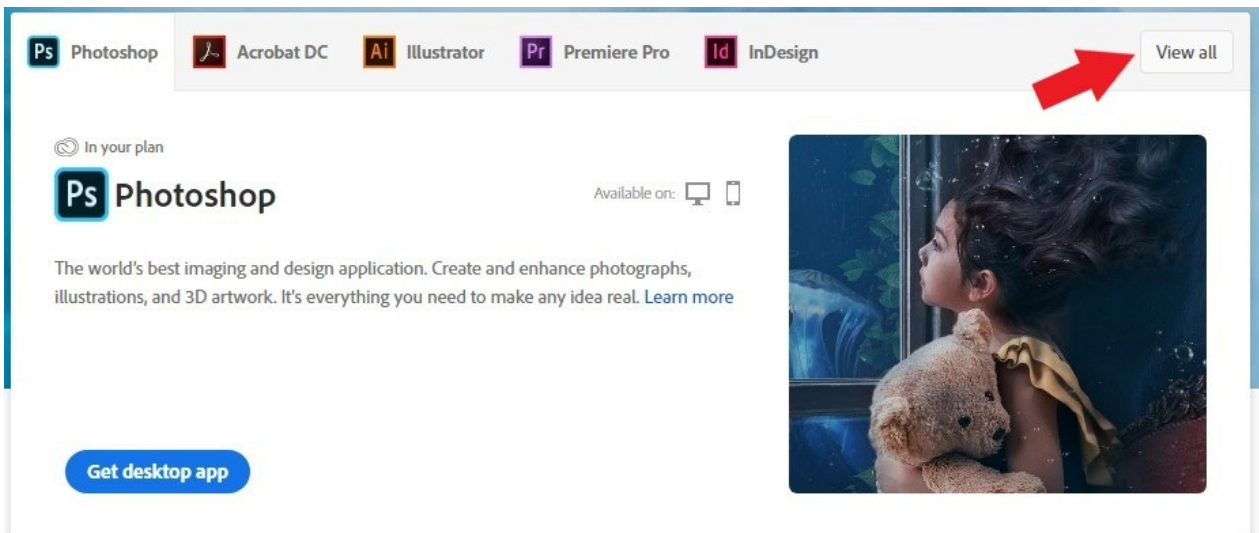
Ps Photoshop Acrobat DC Ai Illustrator Pr Premiere Pro Id InDesign View all

In your plan

Ps Photoshop

Available on:

The world's best imaging and design application. Create and enhance photographs, illustrations, and 3D artwork. It's everything you need to make any idea real. Learn more

Get desktop app